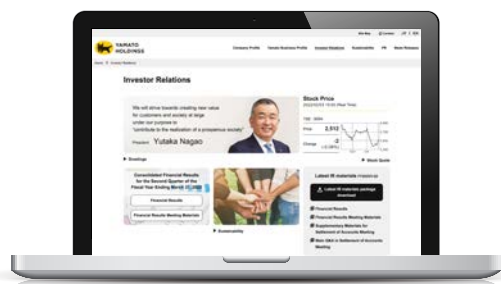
YAMATO HOLDINGS

Site Map | Contact | JP | EN

Company Profile | Yamato Business Profile | Investor Relations | Sustainability | PR | Media Releases

Home > Investor Relations

Investor Relations

We will strive towards creating new value for customers and society at large under our purpose to "contribute to the realization of a prosperous society"

President Yutaka Nagao

Greetings

Stock Price

Price 2,512

Change

Stock Quote

Consolidated Financial Results for the Second Quarter of the Fiscal Year Ending March 31, 2023

Financial Results

Financial Results Meeting Materials

Sustainability

Latest IR materials

Latest IR materials package download

Financial Results

Financial Results Meeting Materials

Supplementary Materials for Settlement of Accounts Meeting

Main Q&A in Settlement of Accounts Meeting